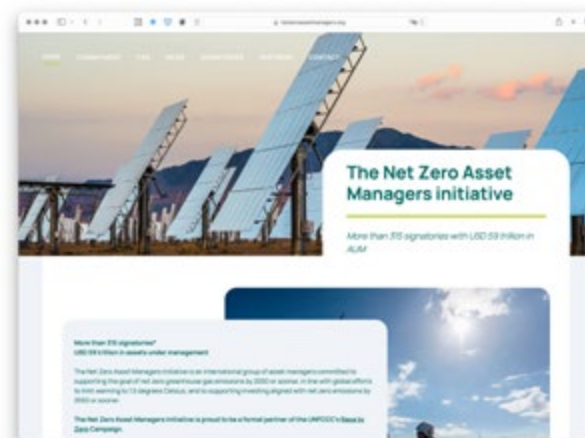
The Net Zero Asset Managers initiative

More than 315 signatories with USD 59 trillion in AUM

More than 315 signatories
USD 59 trillion in assets under management

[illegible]

The Net Zero Asset Managers initiative is proud to be a formal partner of the UNFCCC's Race to Zero Campaign.